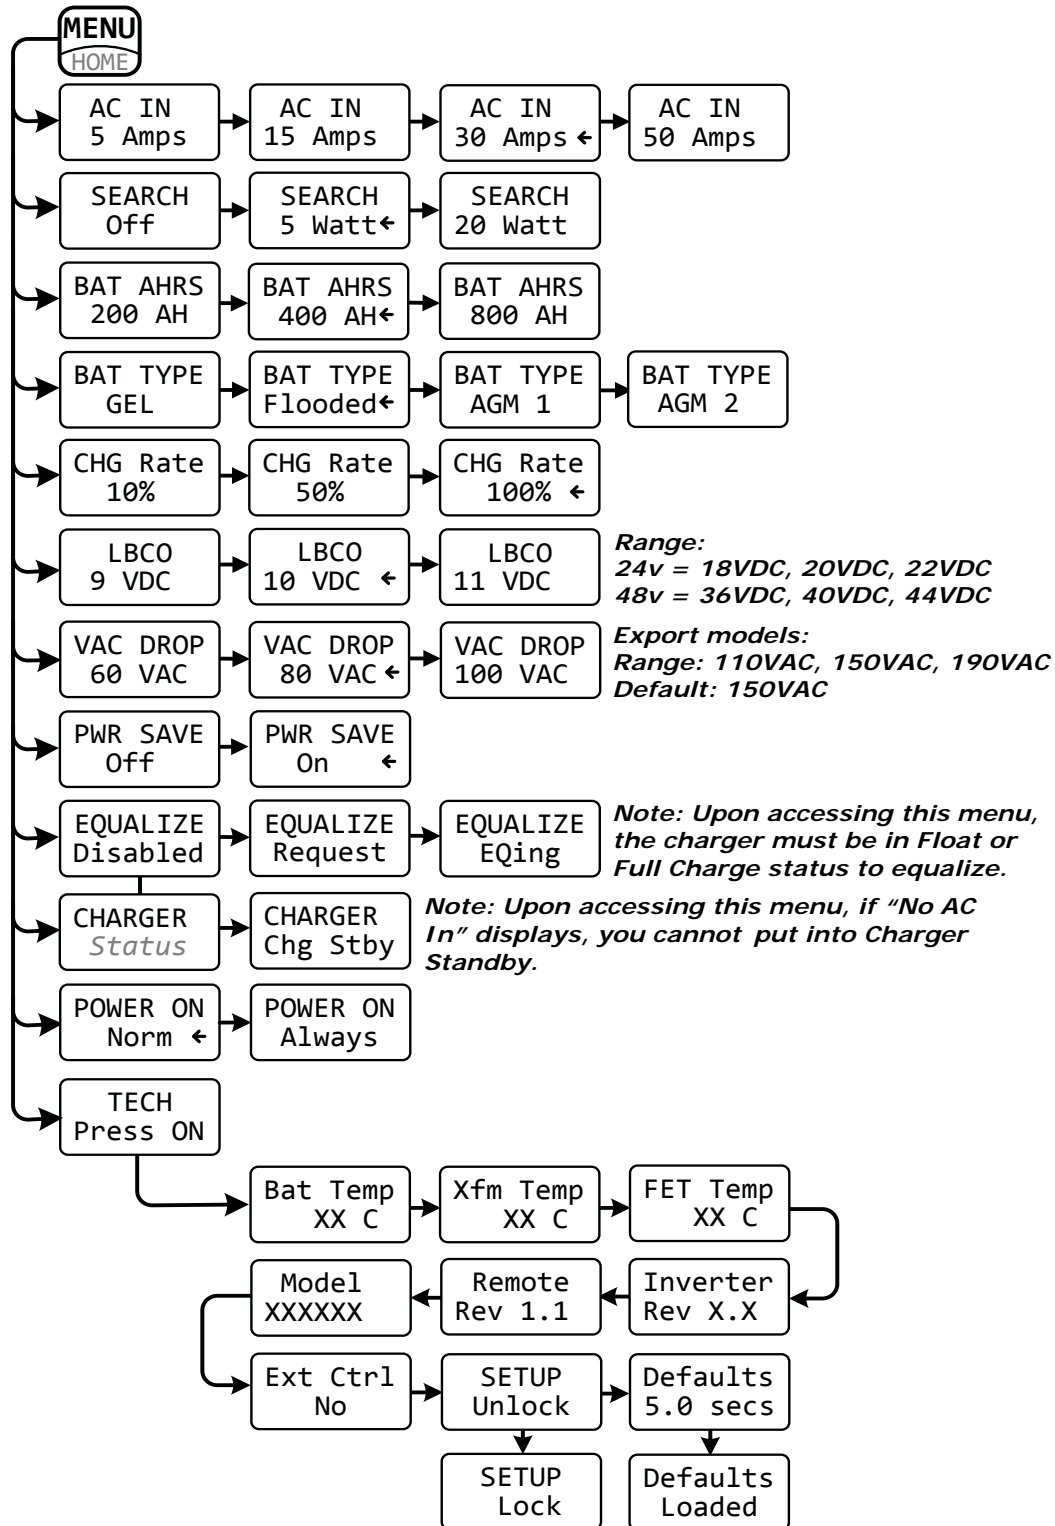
MENU
HOME

AC IN
5 Amps

AC IN
15 Amps

AC IN
30 Amps ←

AC IN
50 Amps

SEARCH
Off

SEARCH
5 Watt←

SEARCH
20 Watt

BAT AHRS
200 AH

BAT AHRS
400 AH←

BAT AHRS
800 AH

BAT TYPE
GEL

BAT TYPE
Flooded←

BAT TYPE
AGM 1

BAT TYPE
AGM 2

CHG Rate
10%

CHG Rate
50%

CHG Rate
100% ←

LBCO
9 VDC

LBCO
10 VDC ←

LBCO
11 VDC

Range:
24v = 18VDC, 20VDC, 22VDC
48v = 36VDC, 40VDC, 44VDC

VAC DROP
60 VAC

VAC DROP
80 VAC ←

VAC DROP
100 VAC

Export models:
Range: 110VAC, 150VAC, 190VAC
Default: 150VAC

PWR SAVE
Off

PWR SAVE
On ←

EQUALIZE
Disabled

EQUALIZE
Request

EQUALIZE
EQing

Note: Upon accessing this menu, the charger must be in Float or Full Charge status to equalize.

CHARGER
Status

CHARGER
Chg Stby

Note: Upon accessing this menu, if "No AC In" displays, you cannot put into Charger Standby.

POWER ON
Norm ←

POWER ON
Always

TECH
Press ON

Bat Temp
XX C

Xfm Temp
XX C

FET Temp
XX C

Inverter
Rev X.X

Remote
Rev 1.1

Model
XXXXXX

Ext Ctrl
No

SETUP
Unlock

Defaults
5.0 secs

SETUP
Lock

Defaults
Loaded